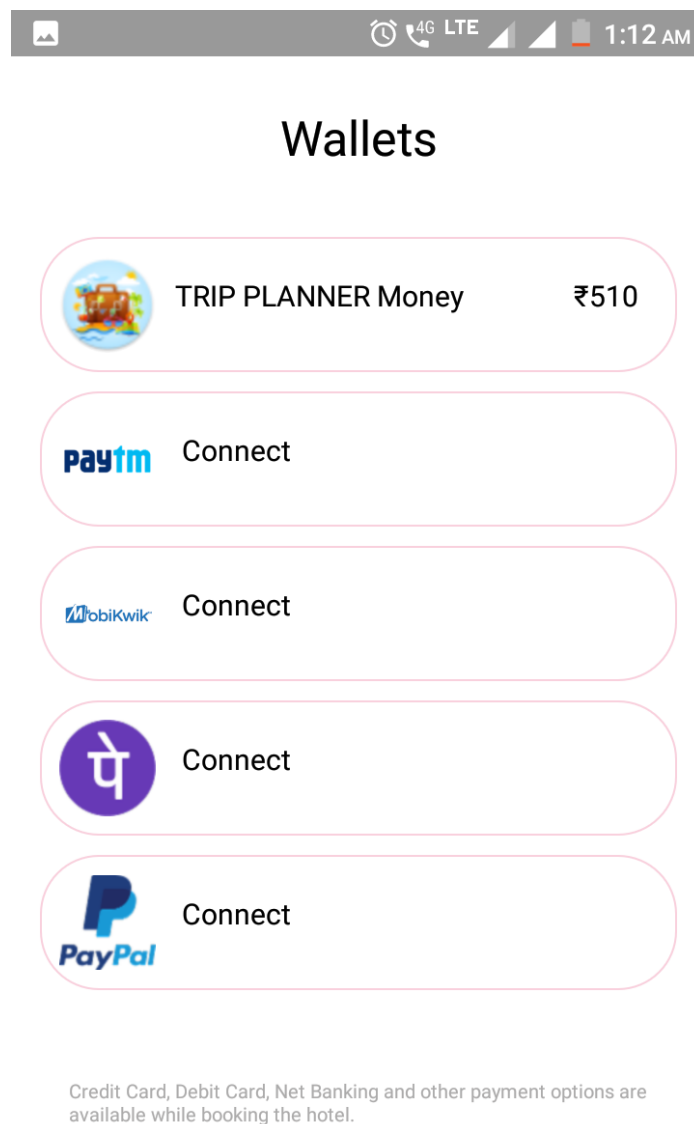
4G LTE 1:12 AM

Wallets

TRIP PLANNER Money ₹510

Paytm Connect

MobiKwik Connect

पे Connect

PayPal Connect

Credit Card, Debit Card, Net Banking and other payment options are available while booking the hotel.